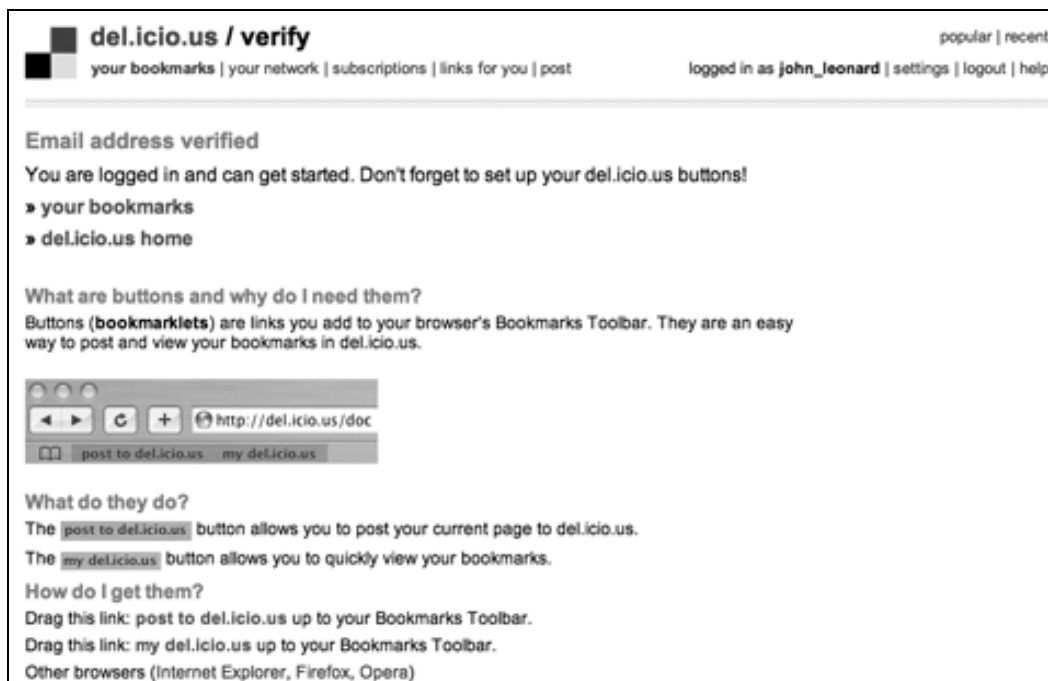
del.icio.us / verify

your bookmarks | your network | subscriptions | links for you | post

popular | recent

logged in as john_leonard | settings | logout | help

Email address verified

You are logged in and can get started. Don't forget to set up your del.icio.us buttons!

» your bookmarks

» del.icio.us home

What are buttons and why do I need them?

Buttons (bookmarklets) are links you add to your browser's Bookmarks Toolbar. They are an easy way to post and view your bookmarks in del.icio.us.

http://del.icio.us/doc

post to del.icio.us my del.icio.us

What do they do?

The post to del.icio.us button allows you to post your current page to del.icio.us.

The my del.icio.us button allows you to quickly view your bookmarks.

How do I get them?

Drag this link: post to del.icio.us up to your Bookmarks Toolbar.

Drag this link: my del.icio.us up to your Bookmarks Toolbar.

Other browsers (Internet Explorer, Firefox, Opera)